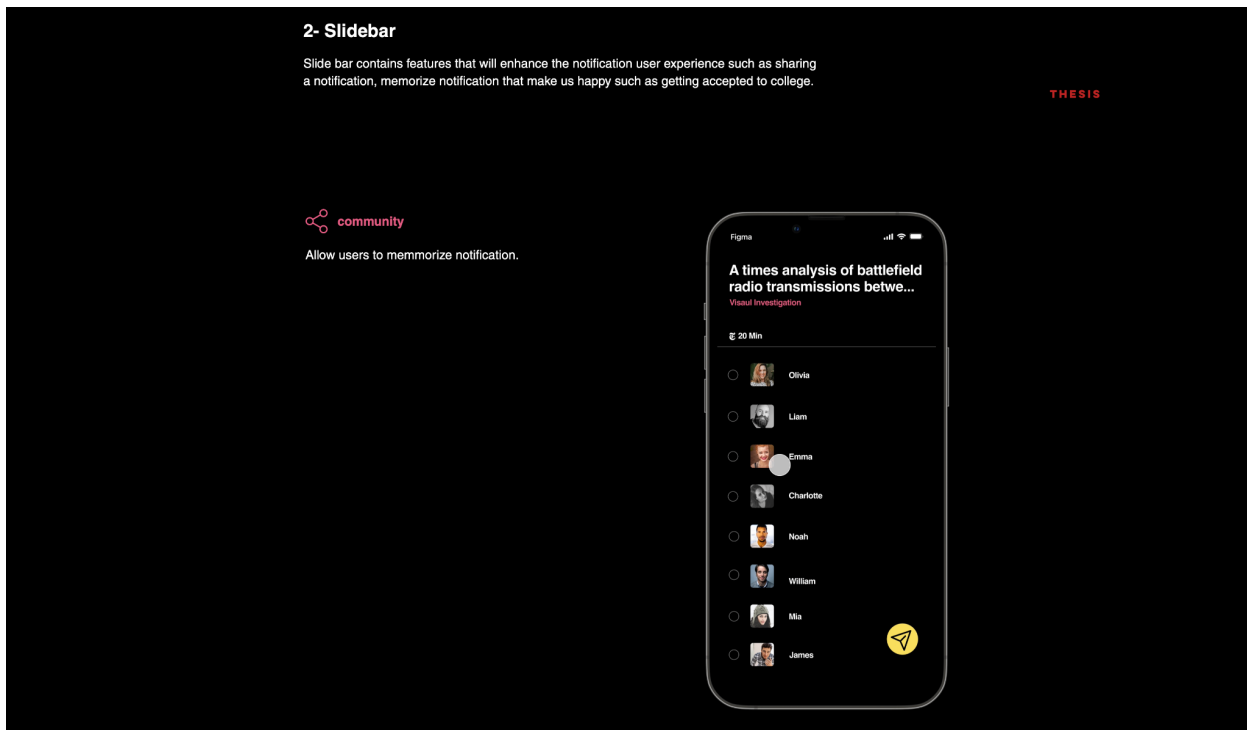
2- Slidebar

Slide bar contains features that will enhance the notification user experience such as sharing a notification, memorize notification that make us happy such as getting accepted to college.

THESIS

community

Allow users to memmorize notification.

Figma

A times analysis of battlefield radio transmissions betwe...

Visaul Investigation

20 Min

Olivia

Liam

Emma

Charlotte

Noah

William

Mia

James